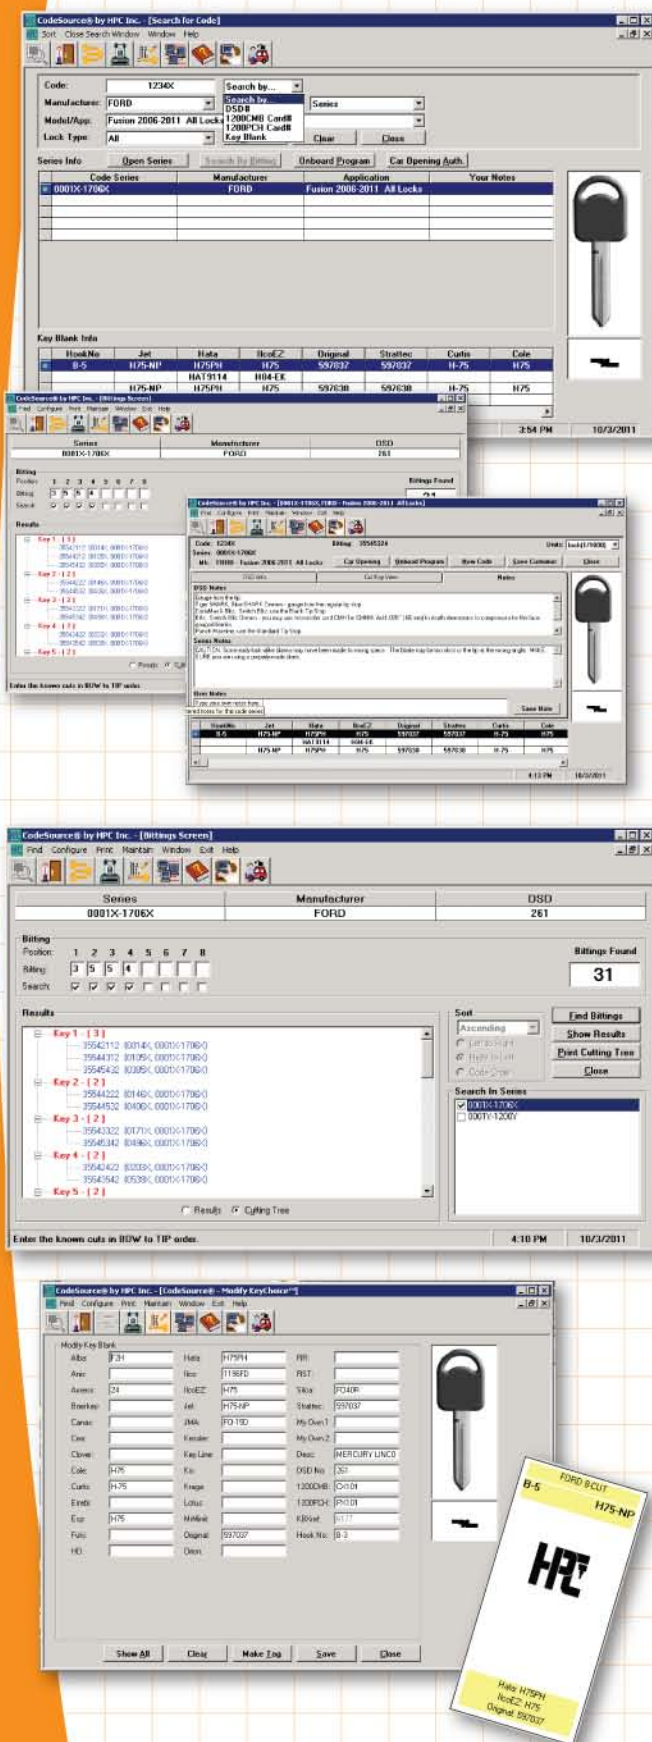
CodeSource® by HPC Inc. - [Search for Code]
Sort Close Search Window Window Help

Code: 1234X
Search by...
Manufacturer: FORD
Search by...
DSD#
1200CMB Card#
1200PCH Card#
Key Blank
Series
Model/App: Fusion 2006-2011 All Locks
Lock Type: All
Clear
Close
Series Info
Open Series
Search By Bitting
Onboard Program
Car Opening Auth.

| Code Series | Manufacturer | Application | Your Notes |
|---|---|---|---|
| 0001X-1706X | FORD | Fusion 2006-2011 All Locks | |

Key Blank Info

| HookNo | Jet | Hata | IlcoEZ | Original | Strattec | Curtis | Cole |
|---|---|---|---|---|---|---|---|
| B-5 | H75-NP | H75PH | H75 | 597037 | 597037 | H-75 | H75 |
| | | HAT9114 | H04-EK | | | | |
| | H75-NP | H75PH | H75 | 597638 | 597638 | H-75 | H75 |

3:54 PM 10/3/2011

CodeSource® by HPC Inc. - [Bittings Screen]
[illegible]

CodeSource® by HPC Inc. - [0001X-1706X, FORD - Fusion 2006-2011 All Locks]
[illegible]
4:13 PM 10/3/2011

CodeSource® by HPC Inc. - [Bittings Screen]
Find Configure Print Maintain Window Exit Help

| Series | Manufacturer | DSD |
|---|---|---|
| 0001X-1706X | FORD | 261 |

Bitting
Position: 1 2 3 4 5 6 7 8
Bitting: 3 5 5 4
Search:
Bittings Found
31

Results
Key 1 - [3]
35542112 [0014X, 0001X-1706X]
35544312 [0105X, 0001X-1706X]
35545432 [0305X, 0001X-1706X]
Key 2 - [2]
35544222 [0146X, 0001X-1706X]
35544532 [0490X, 0001X-1706X]
Key 3 - [2]
35543322 [0171X, 0001X-1706X]
35545342 [0496X, 0001X-1706X]
Key 4 - [2]
35542422 [0233X, 0001X-1706X]
35543542 [0539X, 0001X-1706X]
Key 5 - [2]
Results Cutting Tree

Sort
Ascending
Left to Right
Right to Left
Code Order
Find Bittings
Show Results
Print Cutting Tree
Close
Search In Series
0001X-1706X
000TY-1200Y

Enter the known cuts in BOW to TIP order.
4:10 PM 10/3/2011

CodeSource® by HPC Inc. - [CodeSource® - Modify KeyChoice™]
Find Configure Print Maintain Window Exit Help
Modify Key Blank
Alba: F2H
Hata: H75PH
Ansi:
Ilco: 1196FD
Axxess: 24
IlcoEZ: H75
Silca: FO40R
Borkey:
Jet: H75-NP
Strattec: 597037
Canon:
JMA: FO-15D
Cole: H75
Curtis: H-75
Esp: H75
Original: 597037
Desc: MERCURY LINCO
DSD No: 261
1200CMB: CV101
1200PCH: FN101
Hook No: B-5
Show All Clear Make Tag Save Close

FORD 8 CUT
B-5
H75-NP
HPC
Hata: H75PH
IlcoEZ: H75
Original: 597037